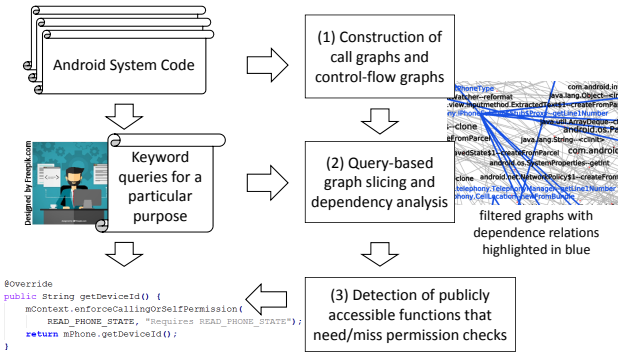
Android System Code

Designed by Freepik.com

Keyword queries for a particular purpose

(1) Construction of call graphs and control-flow graphs

(2) Query-based graph slicing and dependency analysis

(3) Detection of publicly accessible functions that need/miss permission checks

PhoneType
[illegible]Watcher--reformat
java.lang.Object--<i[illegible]
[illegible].view.inputmethod.ExtractedText$1--createFromPa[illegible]
com.android.in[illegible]
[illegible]iPhoneSubInfoProxy--getLine1Number
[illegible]util.ArrayDeque--clo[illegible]
android.os.Pa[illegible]
--clone
java.lang.String--<clinit>
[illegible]edState$1--createFromParcel
com.andr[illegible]
android.os.SystemProperties--getInt
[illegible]android.net.NetworkPolicy$1--createFromPa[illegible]
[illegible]elephony.TelephonyManager--getLine1Number
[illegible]ephony.CellLocation--newFromBundle

filtered graphs with dependence relations highlighted in blue

@Override
public String getDeviceId() {
mContext.enforceCallingOrSelfPermission(
READ_PHONE_STATE, "Requires READ_PHONE_STATE");
return mPhone.getDeviceId();
}